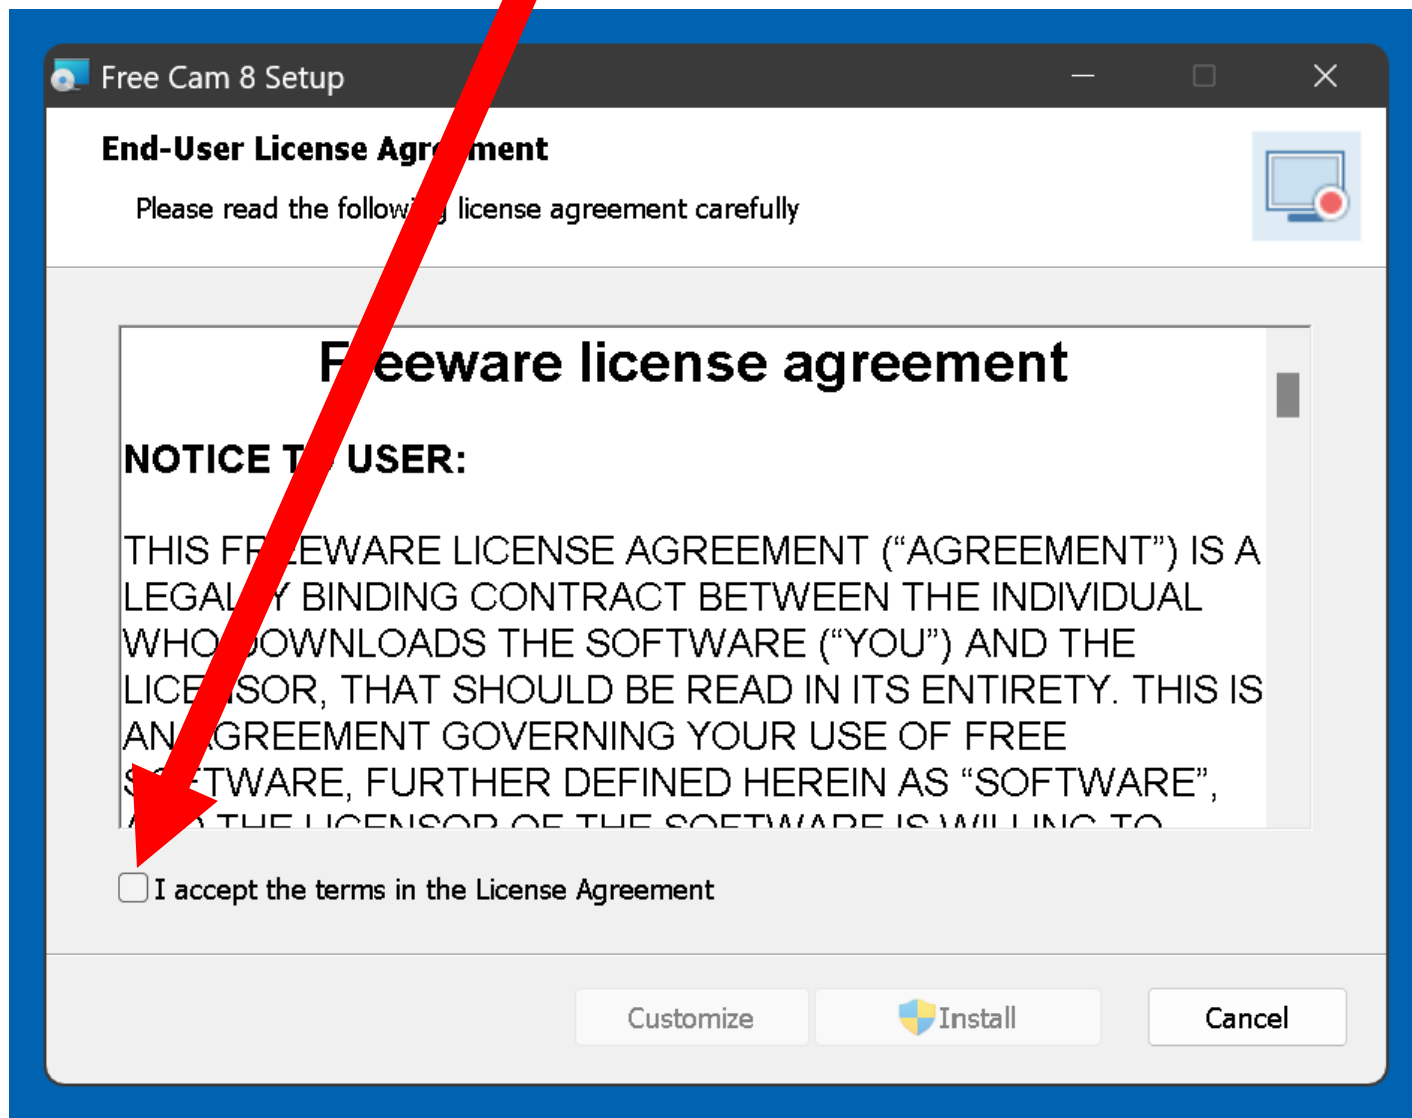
Free Cam 8 Setup

End-User License Agr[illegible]ment

Please read the follow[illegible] license agreement carefully

F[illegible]eeware license agreement

NOTICE T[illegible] USER:

THIS FR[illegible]EWARE LICENSE AGREEMENT (“AGREEMENT”) IS A LEGAL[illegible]Y BINDING CONTRACT BETWEEN THE INDIVIDUAL WHO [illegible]OWNLOADS THE SOFTWARE (“YOU”) AND THE LICE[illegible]SOR, THAT SHOULD BE READ IN ITS ENTIRETY. THIS IS AN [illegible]GREEMENT GOVERNING YOUR USE OF FREE S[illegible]FTWARE, FURTHER DEFINED HEREIN AS “SOFTWARE”, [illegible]

I accept the terms in the License Agreement

Customize

Install

Cancel